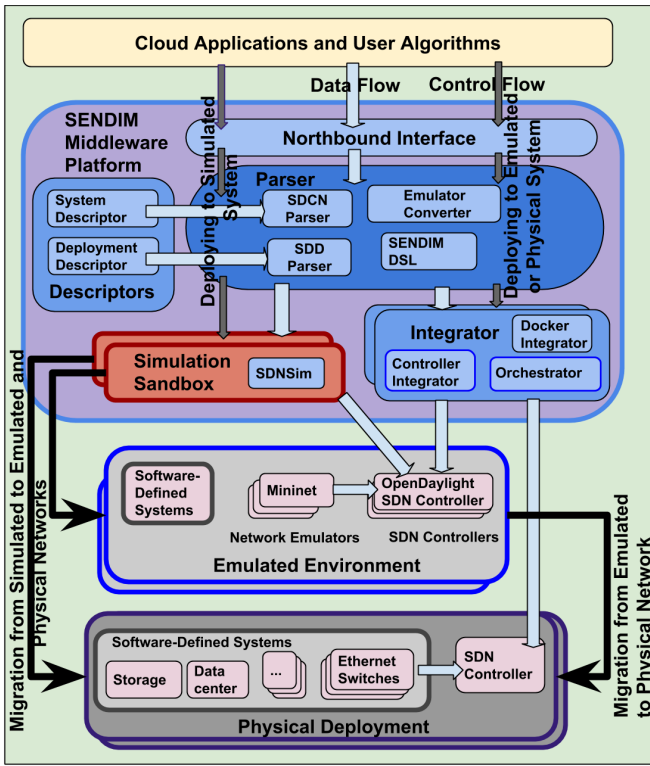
Cloud Applications and User Algorithms

Data Flow

Control Flow

SENDIM Middleware Platform

Northbound Interface

Deploying to Simulated System

Parser

Deploying to Emulated or Physical System

System Descriptor

Deployment Descriptor

Descriptors

SDCN Parser

SDD Parser

Emulator Converter

SENDIM DSL

Integrator

Docker Integrator

Controller Integrator

Orchestrator

Simulation Sandbox

SDNSim

Migration from Simulated to Emulated and Physical Networks

Software-Defined Systems

Mininet

Network Emulators

OpenDaylight SDN Controller

SDN Controllers

Emulated Environment

Migration from Emulated to Physical Network

Software-Defined Systems

Storage

Data center

...

Ethernet Switches

SDN Controller

Physical Deployment